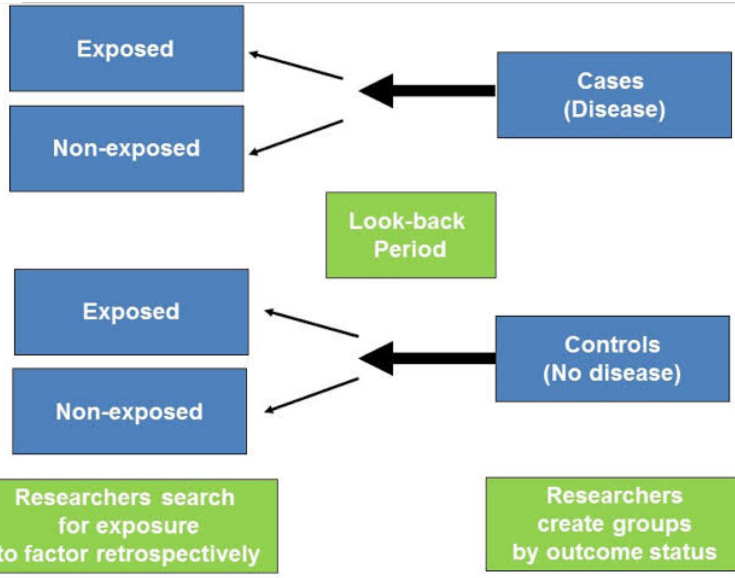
Exposed

Non-exposed

Cases
(Disease)

Look-back
Period

Exposed

Non-exposed

Controls
(No disease)

Researchers search
for exposure
to factor retrospectively

Researchers
create groups
by outcome status